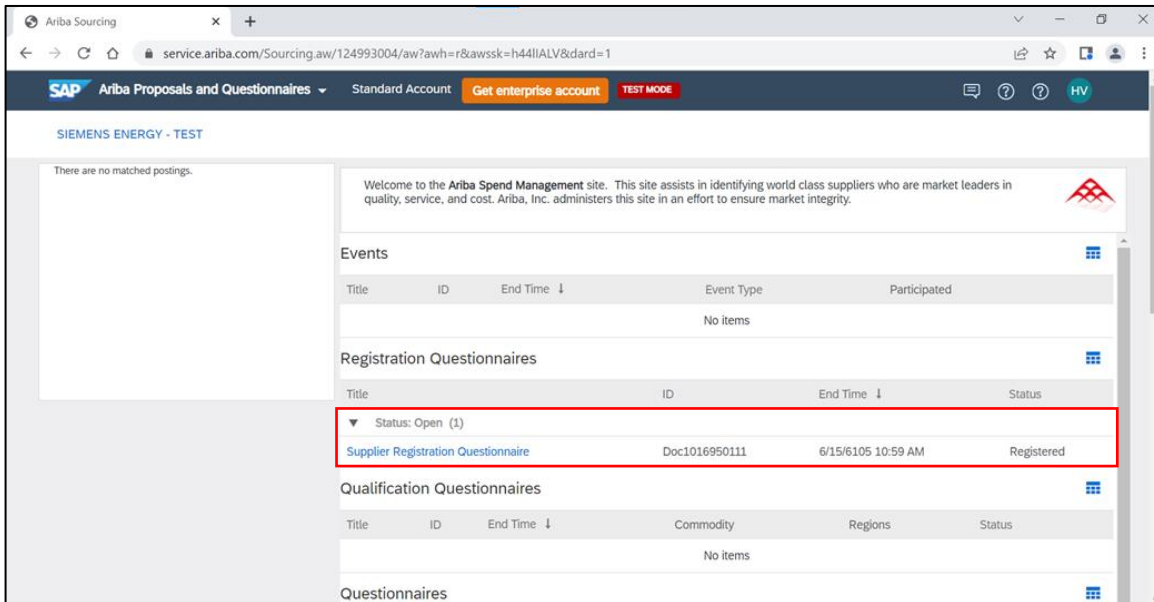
Ariba Sourcing × +

service.ariba.com/Sourcing.aw/124993004/aw?awh=r&awssk=h44IIALV&dard=1

SAP Ariba Proposals and Questionnaires Standard Account Get enterprise account TEST MODE HV

SIEMENS ENERGY - TEST

There are no matched postings.

Welcome to the **Ariba Spend Management** site. This site assists in identifying world class suppliers who are market leaders in quality, service, and cost. Ariba, Inc. administers this site in an effort to ensure market integrity.

Events

| Title | ID | End Time ↓ | Event Type | Participated |
|---|---|---|---|---|
| | | | No items | |

Registration Questionnaires

| Title | ID | End Time ↓ | Status |
|---|---|---|---|
| ▼ Status: Open (1) | | | |
| Supplier Registration Questionnaire | Doc1016950111 | 6/15/6105 10:59 AM | Registered |

Qualification Questionnaires

| Title | ID | End Time ↓ | Commodity | Regions | Status |
|---|---|---|---|---|---|
| | | | No items | | |

Questionnaires